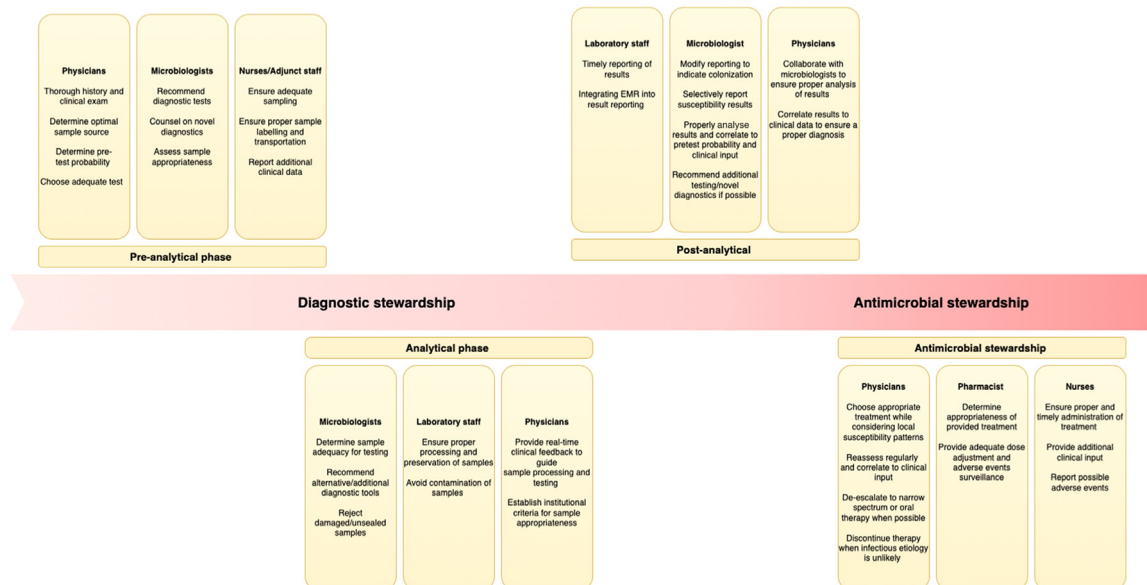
Physicians

Thorough history and clinical exam

Determine optimal sample source

Determine pre-test probability

Choose adequate test

Microbiologists

Recommend diagnostic tests

Counsel on novel diagnostics

Assess sample appropriateness

Nurses/Adjunct staff

Ensure adequate sampling

Ensure proper sample labelling and transportation

Report additional clinical data

Pre-analytical phase

Laboratory staff

Timely reporting of results

Integrating EMR into result reporting

Microbiologist

Modify reporting to indicate colonization

Selectively report susceptibility results

Properly analyse results and correlate to pretest probability and clinical input

Recommend additional testing/novel diagnostics if possible

Physicians

Collaborate with microbiologists to ensure proper analysis of results

Correlate results to clinical data to ensure a proper diagnosis

Post-analytical

Diagnostic stewardship

Antimicrobial stewardship

Analytical phase

Microbiologists

Determine sample adequacy for testing

Recommend alternative/additional diagnostic tools

Reject damaged/unsealed samples

Laboratory staff

Ensure proper processing and preservation of samples

Avoid contamination of samples

Physicians

Provide real-time clinical feedback to guide sample processing and testing

Establish institutional criteria for sample appropriateness

Antimicrobial stewardship

Physicians

Choose appropriate treatment while considering local susceptibility patterns

Reassess regularly and correlate to clinical input

De-escalate to narrow spectrum or oral therapy when possible

Discontinue therapy when infectious etiology is unlikely

Pharmacist

Determine appropriateness of provided treatment

Provide adequate dose adjustment and adverse events surveillance

Nurses

Ensure proper and timely administration of treatment

Provide additional clinical input

Report possible adverse events